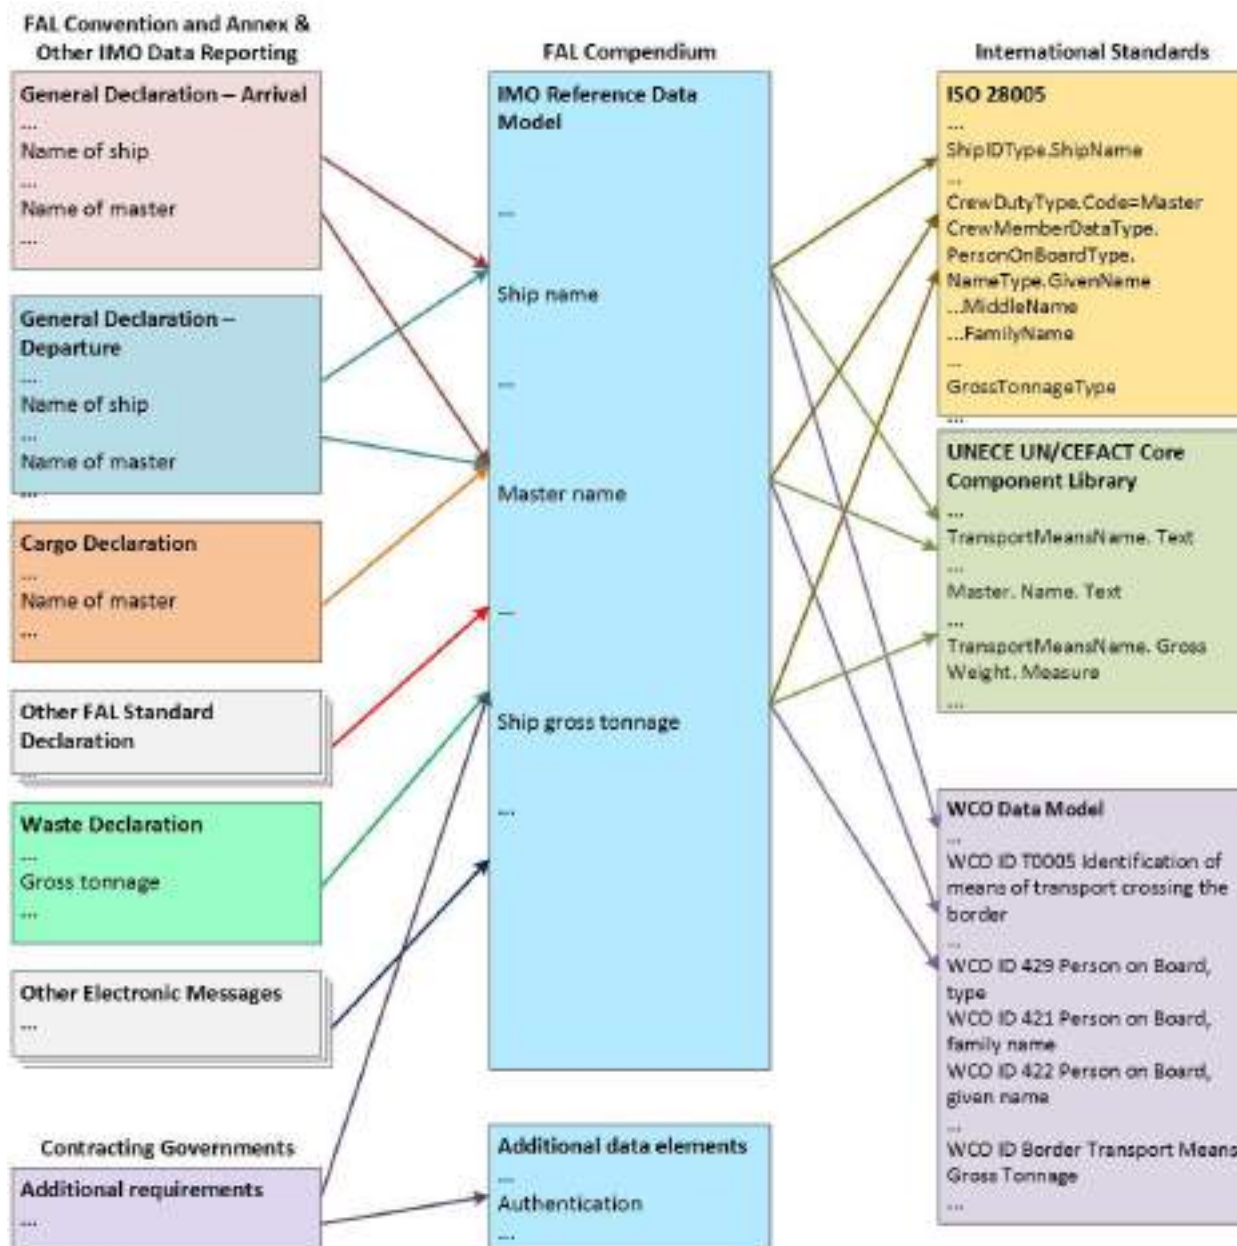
FAL Convention and Annex & Other IMO Data Reporting

General Declaration – Arrival
...
Name of ship
...
Name of master
...

General Declaration – Departure
...
Name of ship
...
Name of master
...

Cargo Declaration
...
Name of master
...

Other FAL Standard Declaration

Waste Declaration
...
Gross tonnage
...

Other Electronic Messages
...

Contracting Governments

Additional requirements
...

FAL Compendium

IMO Reference Data Model

...

Ship name

...

Master name

...

Ship gross tonnage

...

Additional data elements
...
Authentication
...

International Standards

ISO 28005
...
ShipIDType.ShipName
...
CrewDutyType.Code=Master
CrewMemberDataType.
PersonOnBoardType.
NameType.GivenName
...MiddleName
...FamilyName
...
GrossTonnageType
...

UNECE UN/CEFACT Core Component Library
...
TransportMeansName. Text
...
Master. Name. Text
...
TransportMeansName. Gross Weight. Measure
...

WCO Data Model
...
WCO ID T0005 Identification of means of transport crossing the border
...
WCO ID 429 Person on Board, type
WCO ID 421 Person on Board, family name
WCO ID 422 Person on Board, given name
...
WCO ID Border Transport Means Gross Tonnage
...